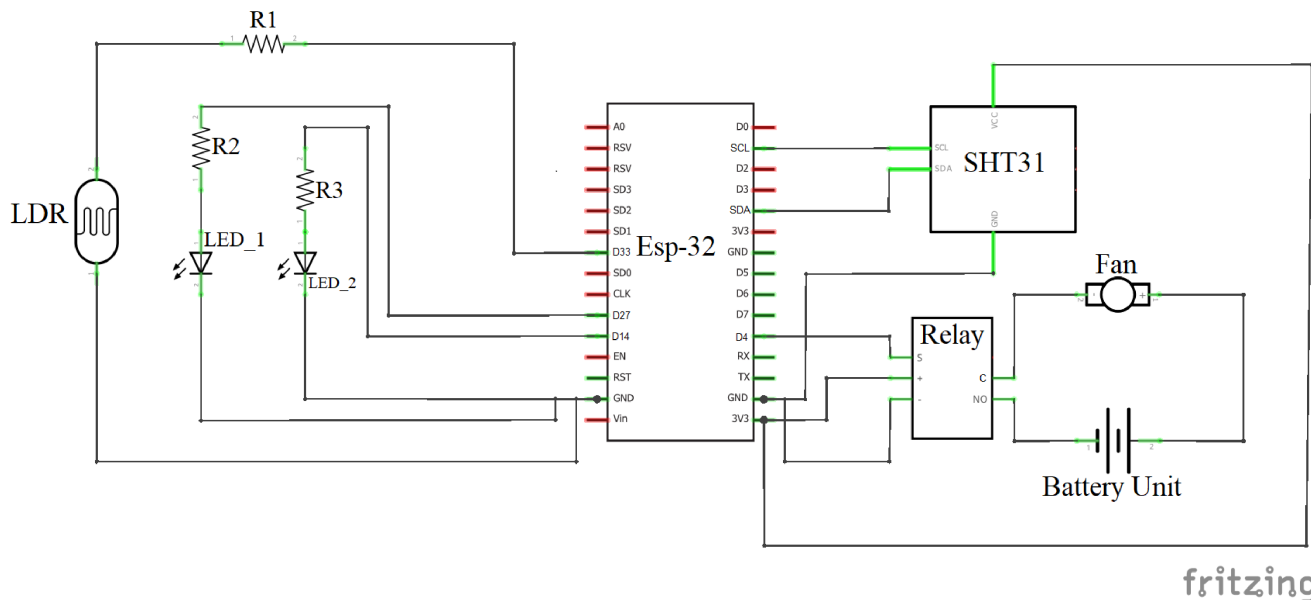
R1
1 2
LDR
R2
LED_1
R3
LED_2
A0
RSV
RSV
SD3
SD2
SD1
D33
SD0
CLK
D27
D14
EN
RST
GND
Vin
Esp-32
D0
SCL
D2
D3
SDA
3V3
GND
D5
D6
D7
D4
RX
TX
GND
3V3
VCC
SCL
SDA
SHT31
GND
Fan
Relay
S
+
-
C
NO
1 2
Battery Unit
fritzing